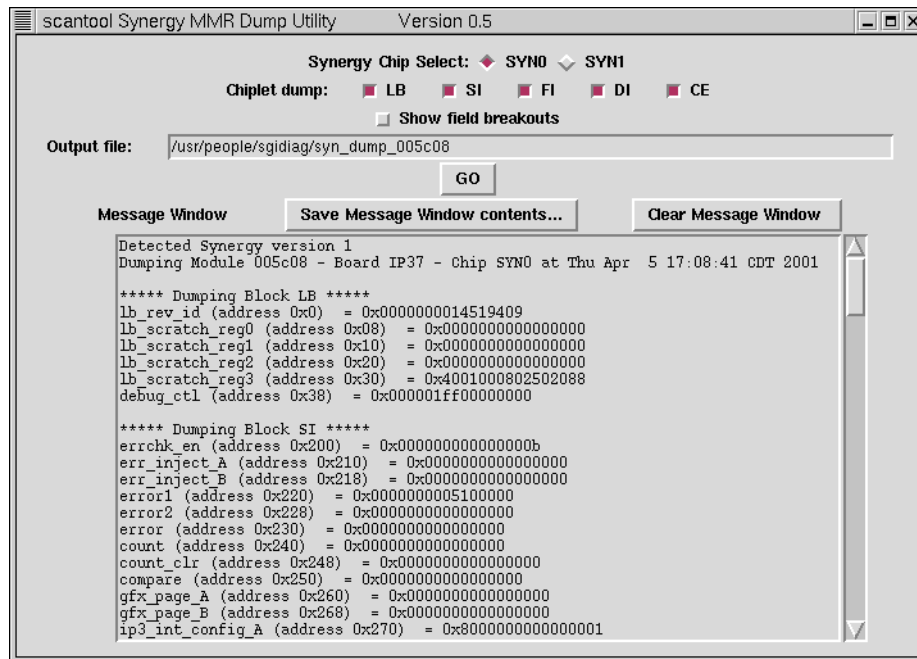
scantool Synergy MMR Dump Utility Version 0.5

Synergy Chip Select: SYN0 SYN1

Chiplet dump: LB SI FI DI CE

Show field breakouts

Output file: /usr/people/sgidiag/syn_dump_005c08

GO

Message Window

Save Message Window contents...

Clear Message Window

Detected Synergy version 1
Dumping Module 005c08 - Board IP37 - Chip SYN0 at Thu Apr 5 17:08:41 CDT 2001

***** Dumping Block LB *****
lb_rev_id (address 0x0) = 0x0000000014519409
lb_scratch_reg0 (address 0x08) = 0x0000000000000000
lb_scratch_reg1 (address 0x10) = 0x0000000000000000
lb_scratch_reg2 (address 0x20) = 0x0000000000000000
lb_scratch_reg3 (address 0x30) = 0x4001000802502088
debug_ctl (address 0x38) = 0x000001ff00000000

***** Dumping Block SI *****
errchk_en (address 0x200) = 0x000000000000000b
err_inject_A (address 0x210) = 0x0000000000000000
err_inject_B (address 0x218) = 0x0000000000000000
error1 (address 0x220) = 0x0000000005100000
error2 (address 0x228) = 0x0000000000000000
error (address 0x230) = 0x0000000000000000
count (address 0x240) = 0x0000000000000000
count_clr (address 0x248) = 0x0000000000000000
compare (address 0x250) = 0x0000000000000000
gfx_page_A (address 0x260) = 0x0000000000000000
gfx_page_B (address 0x268) = 0x0000000000000000
ip3_int_config_A (address 0x270) = 0x8000000000000001